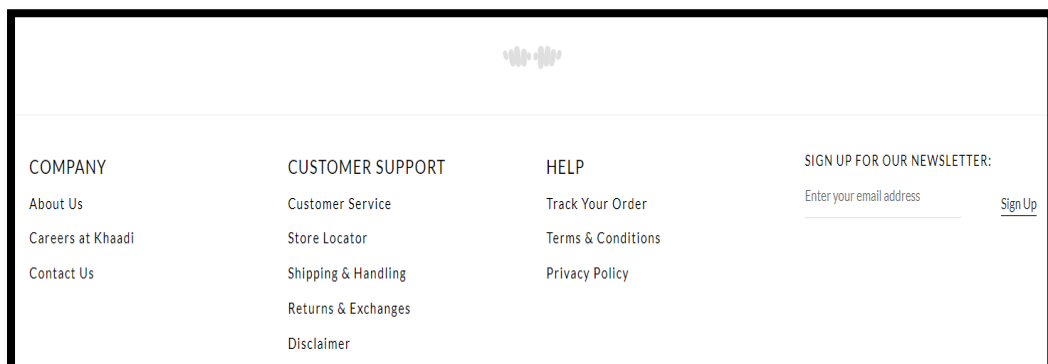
COMPANY

About Us

Careers at Khaadi

Contact Us

CUSTOMER SUPPORT

Customer Service

Store Locator

Shipping & Handling

Returns & Exchanges

Disclaimer

HELP

Track Your Order

Terms & Conditions

Privacy Policy

SIGN UP FOR OUR NEWSLETTER:

Enter your email address

Sign Up